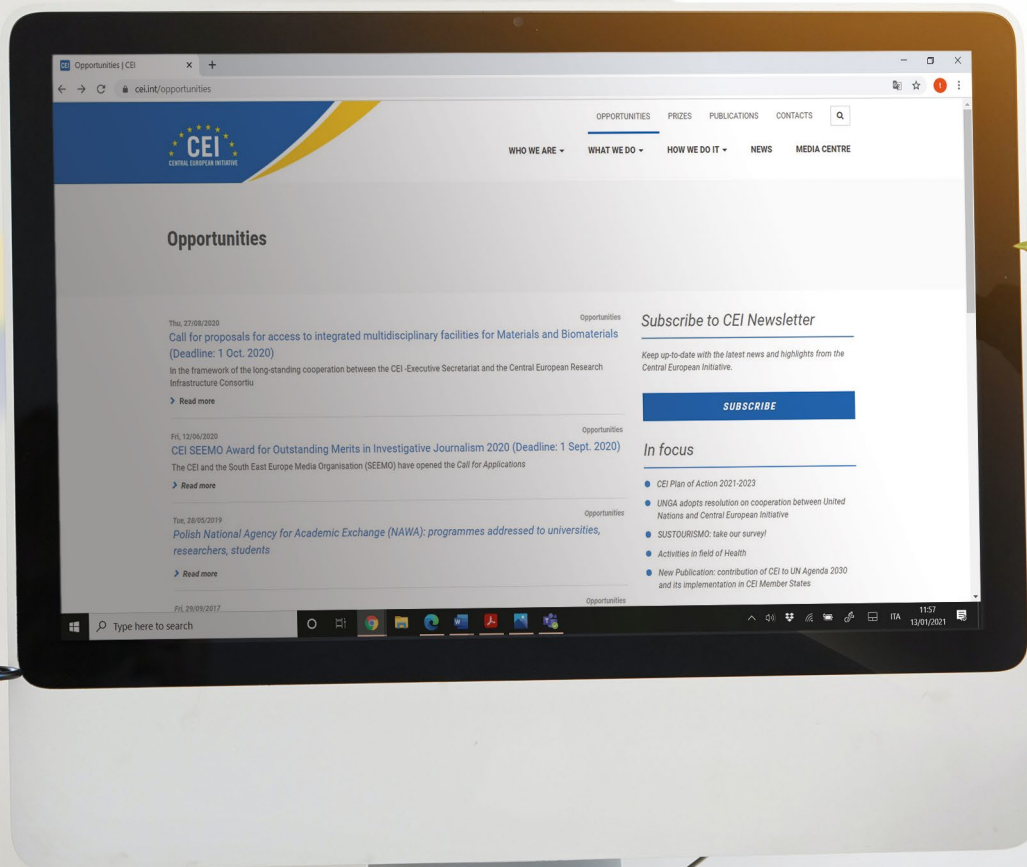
Opportunities | CEI × +

cei.int/opportunities

OPPORTUNITIES PRIZES PUBLICATIONS CONTACTS

CEI
CENTRAL EUROPEAN INITIATIVE

WHO WE ARE ▾ WHAT WE DO ▾ HOW WE DO IT ▾ NEWS MEDIA CENTRE

Opportunities

Thu, 27/08/2020
Opportunities
Call for proposals for access to integrated multidisciplinary facilities for Materials and Biomaterials (Deadline: 1 Oct. 2020)
In the framework of the long-standing cooperation between the CEI -Executive Secretariat and the Central European Research Infrastructure Consortiu
› Read more

Fri, 12/06/2020
Opportunities
CEI SEEMO Award for Outstanding Merits in Investigative Journalism 2020 (Deadline: 1 Sept. 2020)
The CEI and the South East Europe Media Organisation (SEEMO) have opened the Call for Applications
› Read more

Tue, 28/05/2019
Opportunities
Polish National Agency for Academic Exchange (NAWA): programmes addressed to universities, researchers, students
› Read more

Fri, 29/09/2017
Opportunities

Subscribe to CEI Newsletter
Keep up-to-date with the latest news and highlights from the Central European Initiative.
SUBSCRIBE

In focus
CEI Plan of Action 2021-2023
UNGA adopts resolution on cooperation between United Nations and Central European Initiative
SUSTOURISMO: take our survey!
Activities in field of Health
New Publication: contribution of CEI to UN Agenda 2030 and its implementation in CEI Member States

Type here to search
ITA 11:57 13/01/2021